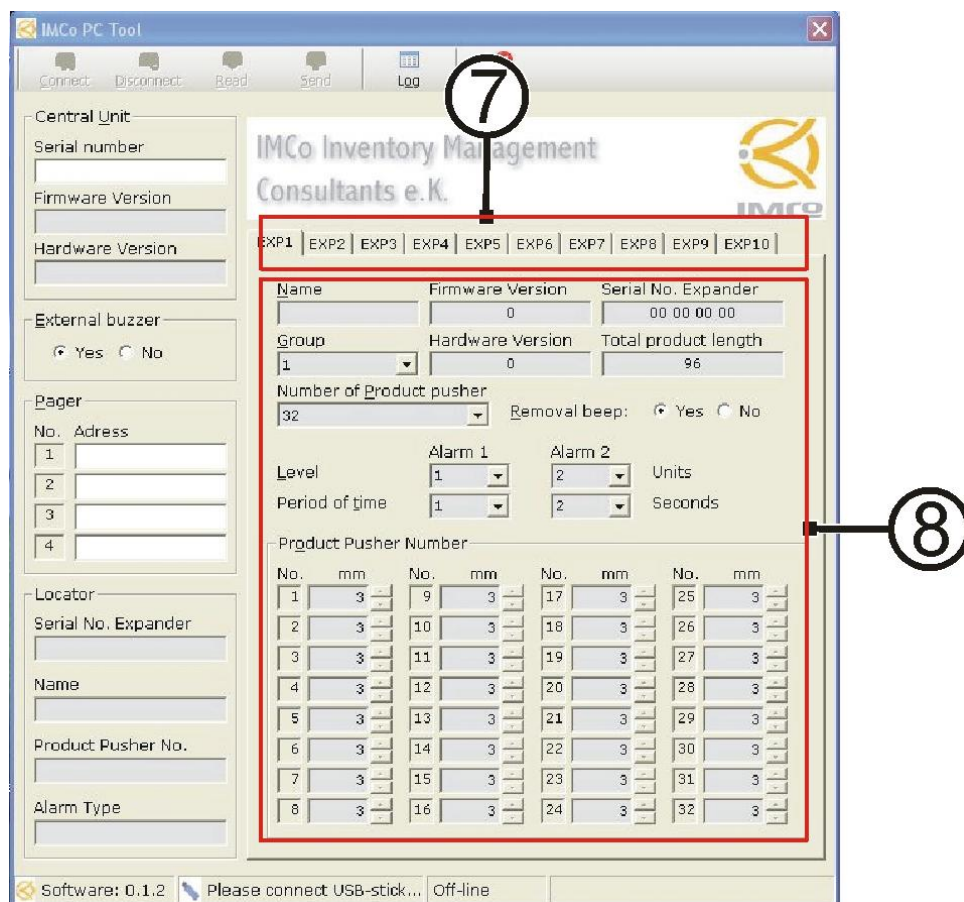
IMCo PC Tool

Connect Disconnect Read Send Log

⑦

Central Unit
Serial number
Firmware Version
Hardware Version

IMCo Inventory Management Consultants e.K.

IMCo

EXP1 EXP2 EXP3 EXP4 EXP5 EXP6 EXP7 EXP8 EXP9 EXP10

External buzzer
Yes No

Pager
No. Adress
1
2
3
4

Locator
Serial No. Expander
Name
Product Pusher No.
Alarm Type

Name
Firmware Version 0
Serial No. Expander 00 00 00 00
Group 1
Hardware Version 0
Total product length 96
Number of Product pusher 32
Removal beep: Yes No

Alarm 1 Alarm 2
Level 1 2 Units
Period of time 1 2 Seconds

⑧

Product Pusher Number

| No. | mm | No. | mm | No. | mm | No. | mm |
|---|---|---|---|---|---|---|---|
| 1 | 3 | 9 | 3 | 17 | 3 | 25 | 3 |
| 2 | 3 | 10 | 3 | 18 | 3 | 26 | 3 |
| 3 | 3 | 11 | 3 | 19 | 3 | 27 | 3 |
| 4 | 3 | 12 | 3 | 20 | 3 | 28 | 3 |
| 5 | 3 | 13 | 3 | 21 | 3 | 29 | 3 |
| 6 | 3 | 14 | 3 | 22 | 3 | 30 | 3 |
| 7 | 3 | 15 | 3 | 23 | 3 | 31 | 3 |
| 8 | 3 | 16 | 3 | 24 | 3 | 32 | 3 |

Software: 0.1.2 Please connect USB-stick... Off-line